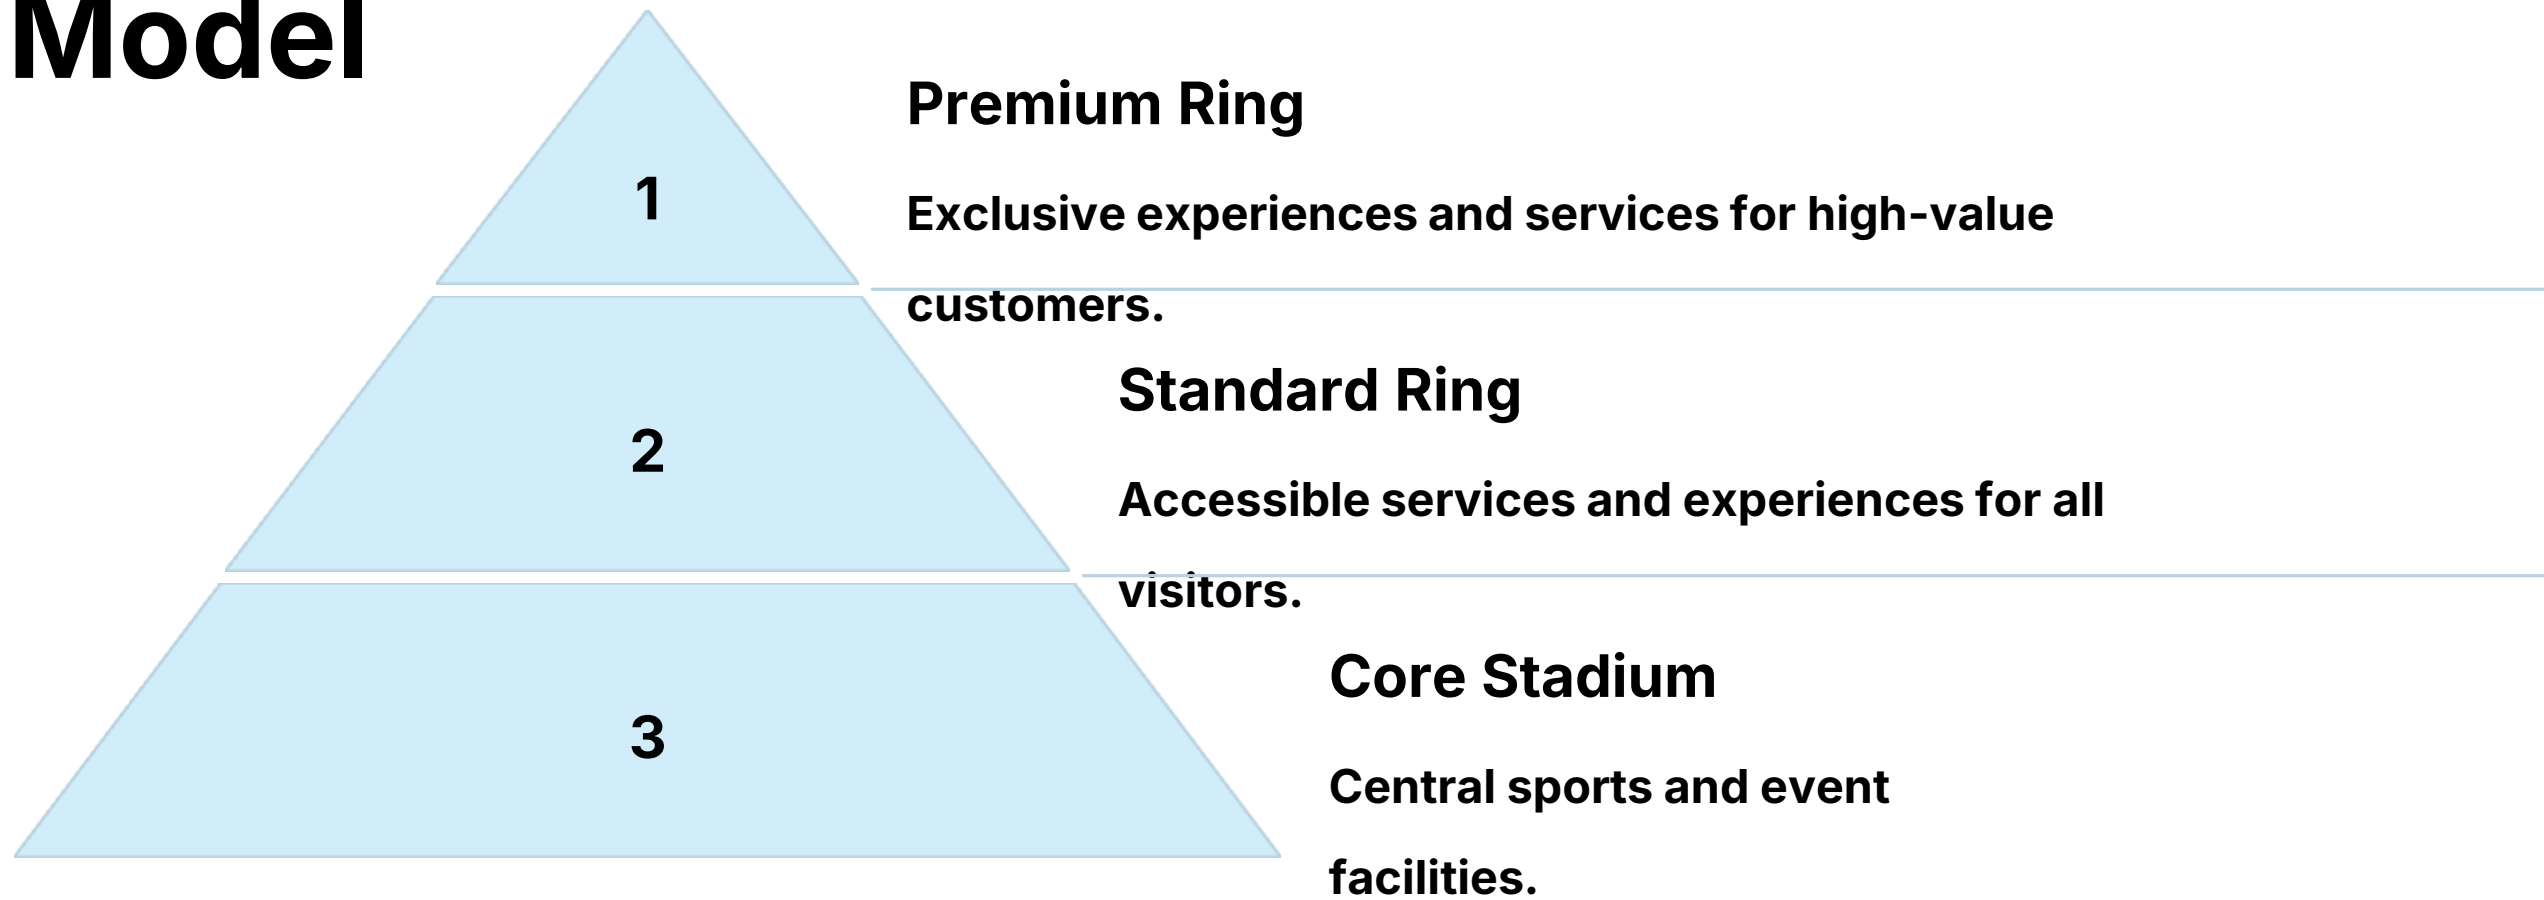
Model

1

2

3

Premium Ring

Exclusive experiences and services for high-value customers.

Standard Ring

Accessible services and experiences for all visitors.

Core Stadium

Central sports and event facilities.